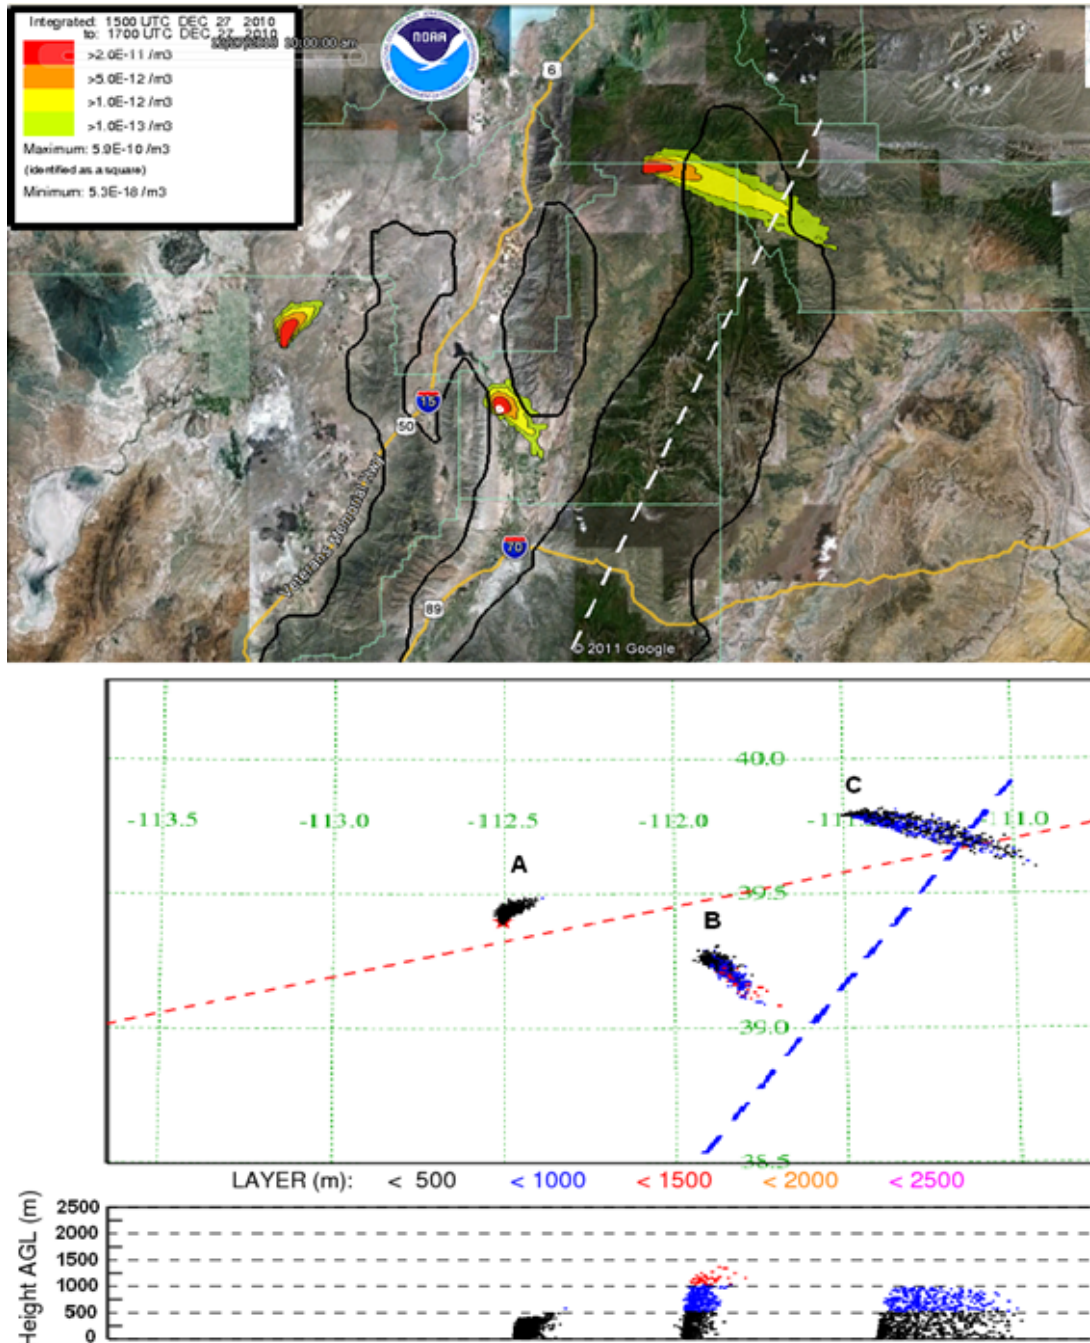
Integrated: 1500 UTC DEC 27 2010
to: 1700 UTC DEC 27 2010
>2.0E-11 /m3
>5.0E-12 /m3
>1.0E-12 /m3
>1.0E-13 /m3
Maximum: 5.9E-10 /m3
(identified as a square)
Minimum: 5.3E-18 /m3

NOAA

6
15
50
70
89
Veterans Memorial Hwy
© 2011 Google

40.0
-113.5
-113.0
-112.5
-112.0
-11
11.0
39.5
39.0
38.5
A
B
C

LAYER (m): < 500 < 1000 < 1500 < 2000 < 2500

Height AGL (m)
2500
2000
1500
1000
500
0